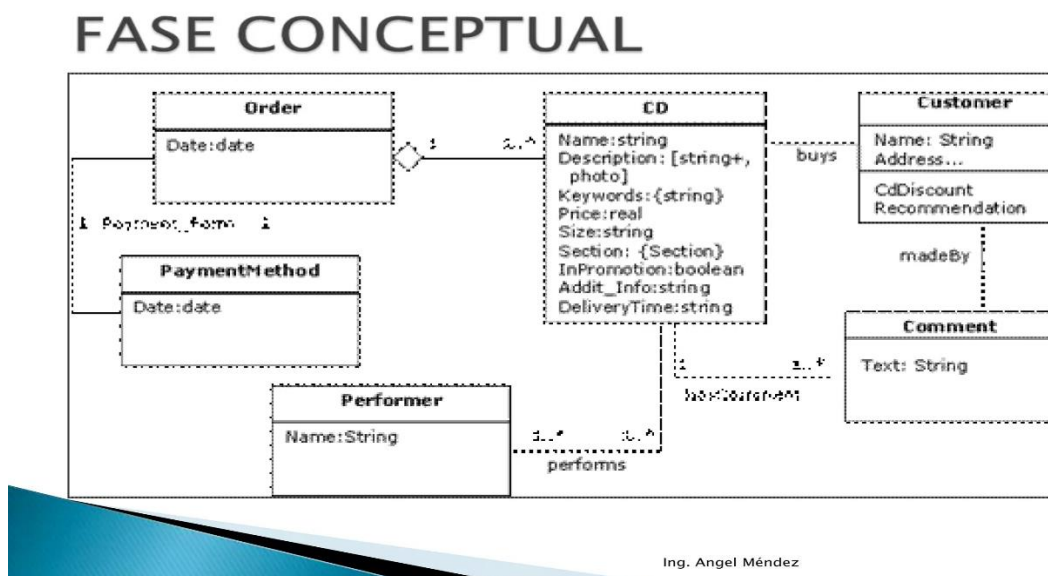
FASE CONCEPTUAL

Order

Date:date

1

1..*

CD

Name:string
Description: [string+, photo]
Keywords:{string}
Price:real
Size:string
Section: {Section}
InPromotion:boolean
Addit_Info:string
DeliveryTime:string

buys

Customer

Name: String
Address...

CdDiscount
Recommendation

madeBy

1 Payment_form 1

PaymentMethod

Date:date

Comment

Text: String

1

1..*

hasComment

Performer

Name:String

1..*

1..*

performs

Ing. Angel Méndez